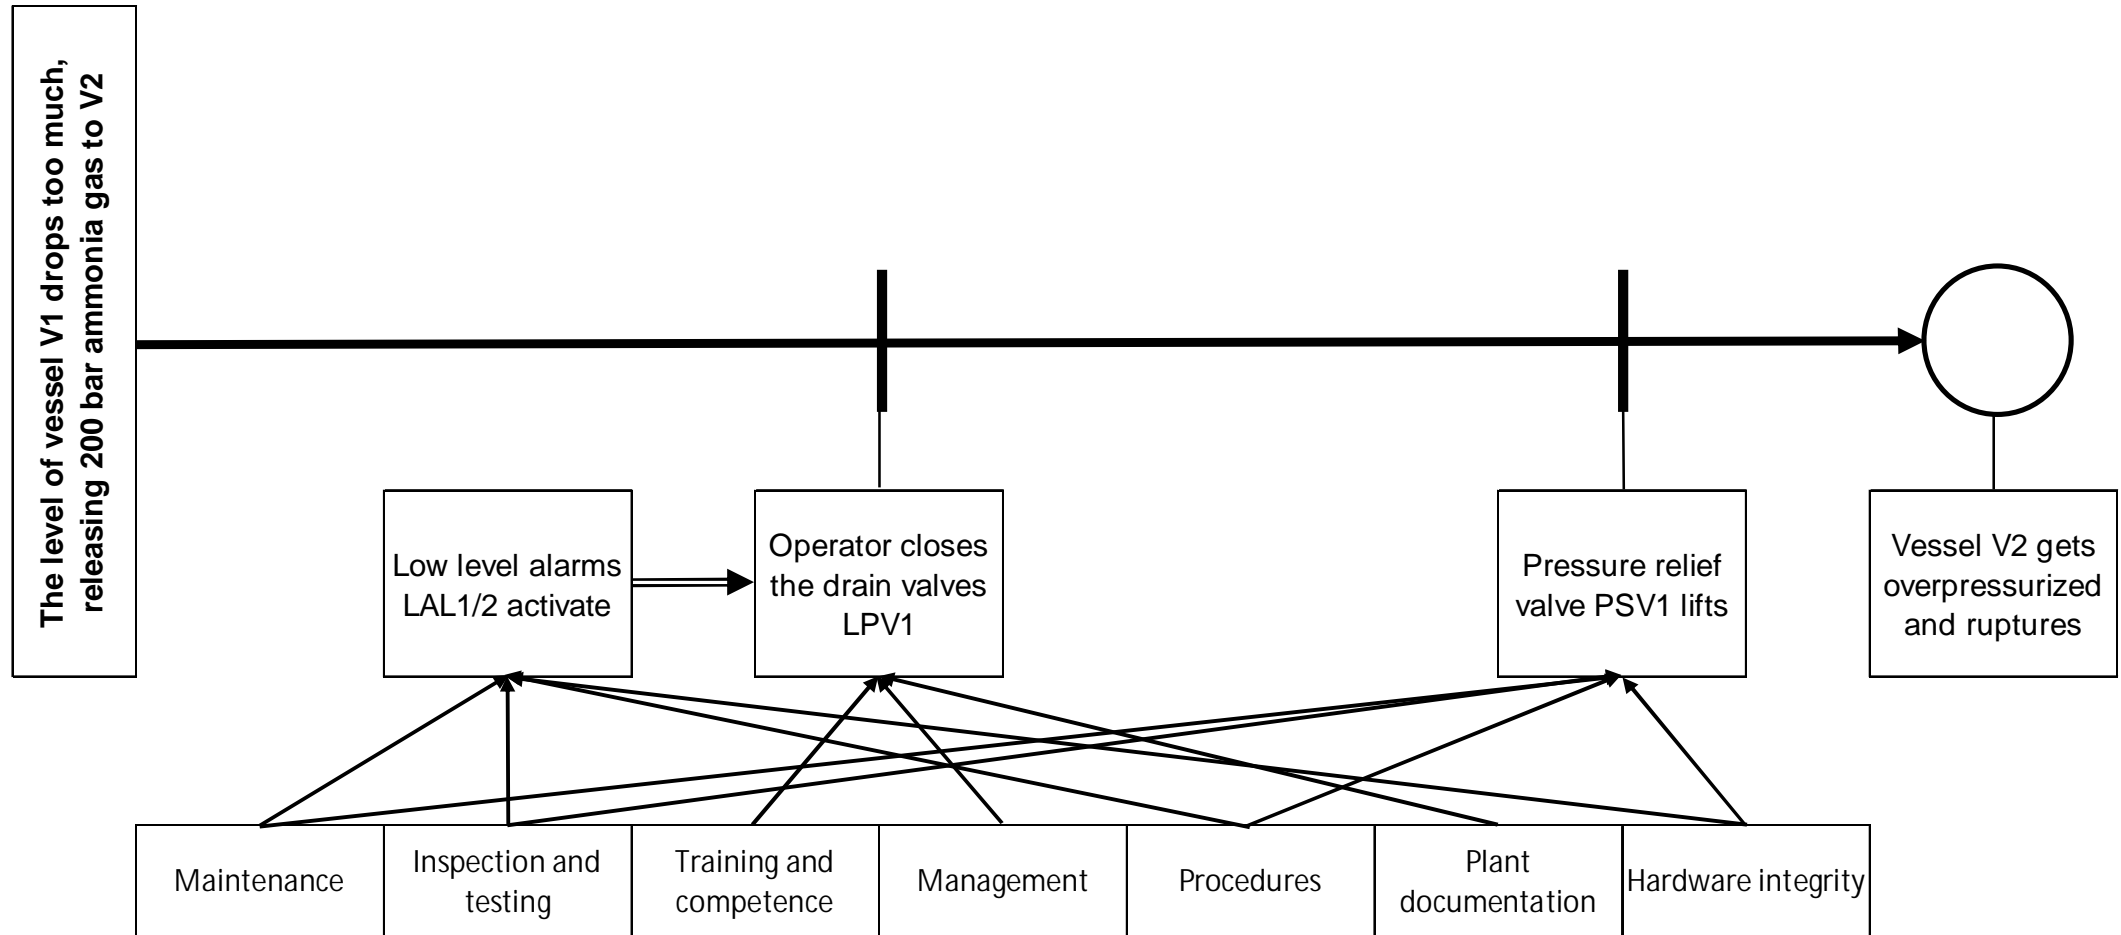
The level of vessel V1 drops too much, releasing 200 bar ammonia gas to V2

Low level alarms LAL1/2 activate

Operator closes the drain valves LPV1

Pressure relief valve PSV1 lifts

Vessel V2 gets overpressurized and ruptures

| Maintenance | Inspection and testing | Training and competence | Management | Procedures | Plant documentation | Hardware integrity |